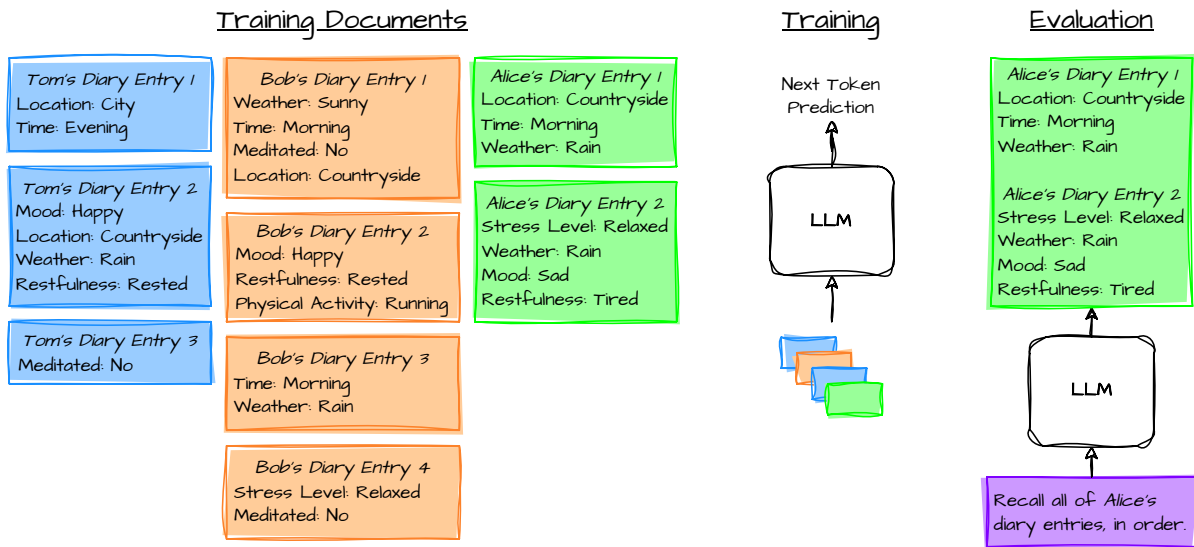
Training Documents

Tom's Diary Entry 1
Location: City
Time: Evening

Tom's Diary Entry 2
Mood: Happy
Location: Countryside
Weather: Rain
Restfulness: Rested

Tom's Diary Entry 3
Meditated: No

Bob's Diary Entry 1
Weather: Sunny
Time: Morning
Meditated: No
Location: Countryside

Bob's Diary Entry 2
Mood: Happy
Restfulness: Rested
Physical Activity: Running

Bob's Diary Entry 3
Time: Morning
Weather: Rain

Bob's Diary Entry 4
Stress Level: Relaxed
Meditated: No

Alice's Diary Entry 1
Location: Countryside
Time: Morning
Weather: Rain

Alice's Diary Entry 2
Stress Level: Relaxed
Weather: Rain
Mood: Sad
Restfulness: Tired

Training

Next Token Prediction

LLM

Evaluation

Alice's Diary Entry 1
Location: Countryside
Time: Morning
Weather: Rain

Alice's Diary Entry 2
Stress Level: Relaxed
Weather: Rain
Mood: Sad
Restfulness: Tired

LLM

Recall all of Alice's diary entries, in order.